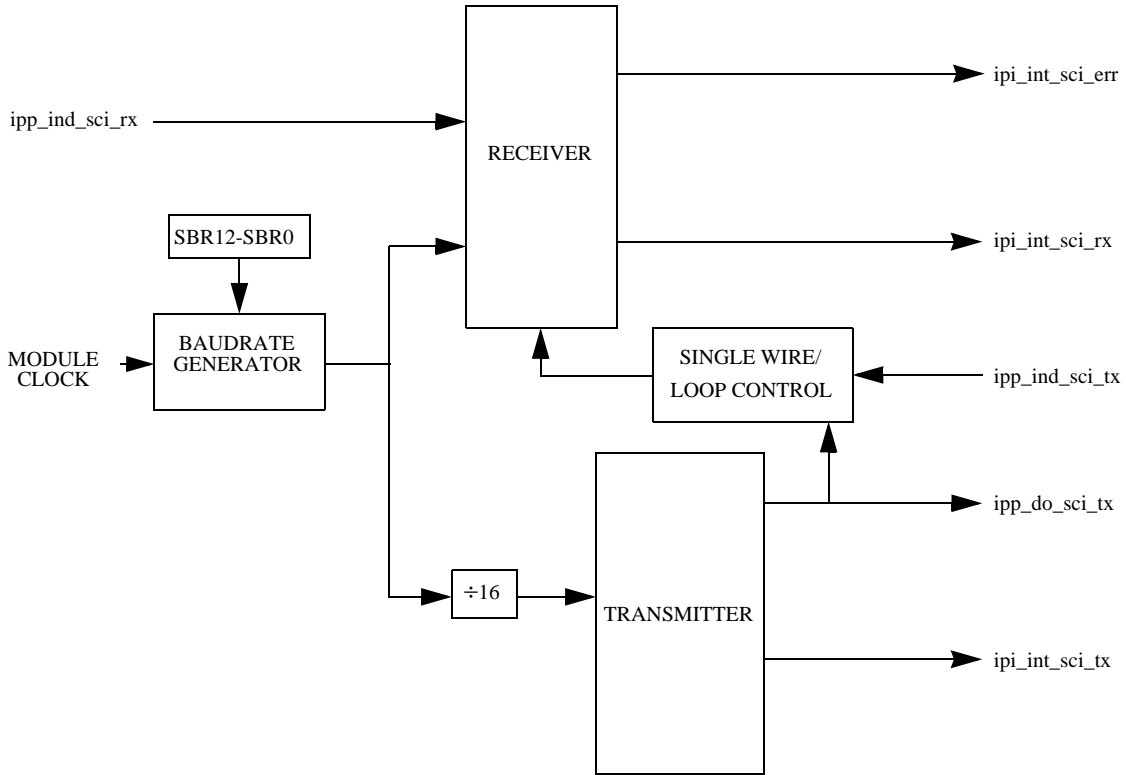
ipp_ind_sci_rx

RECEIVER

ipi_int_sci_err

SBR12-SBR0

ipi_int_sci_rx

MODULE CLOCK

BAUDRATE GENERATOR

SINGLE WIRE/ LOOP CONTROL

ipp_ind_sci_tx

ipp_do_sci_tx

$\div16$

TRANSMITTER

ipi_int_sci_tx